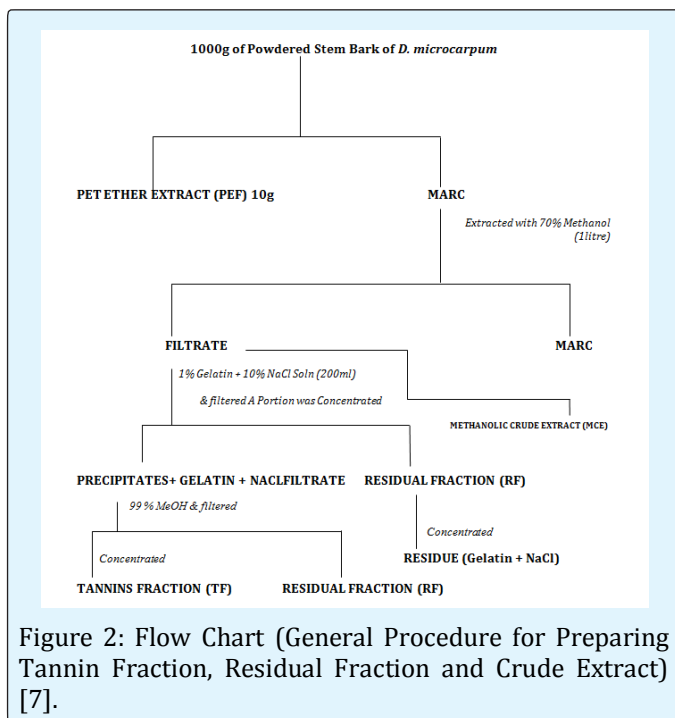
1000g of Powdered Stem Bark of *D. microcarpum*

PET ETHER EXTRACT (PEF) 10g

MARC

Extracted with 70% Methanol (1litre)

FILTRATE

MARC

1% Gelatin + 10% NaCl Soln (200ml)

& filtered A Portion was Concentrated

METHANOLIC CRUDE EXTRACT (MCE)

PRECIPITATES+ GELATIN + NACLFILTRATE

RESIDUAL FRACTION (RF)

99 % MeOH & filtered

Concentrated

Concentrated

RESIDUE (Gelatin + NaCl)

TANNINS FRACTION (TF)

RESIDUAL FRACTION (RF)

Figure 2: Flow Chart (General Procedure for Preparing Tannin Fraction, Residual Fraction and Crude Extract) [7].